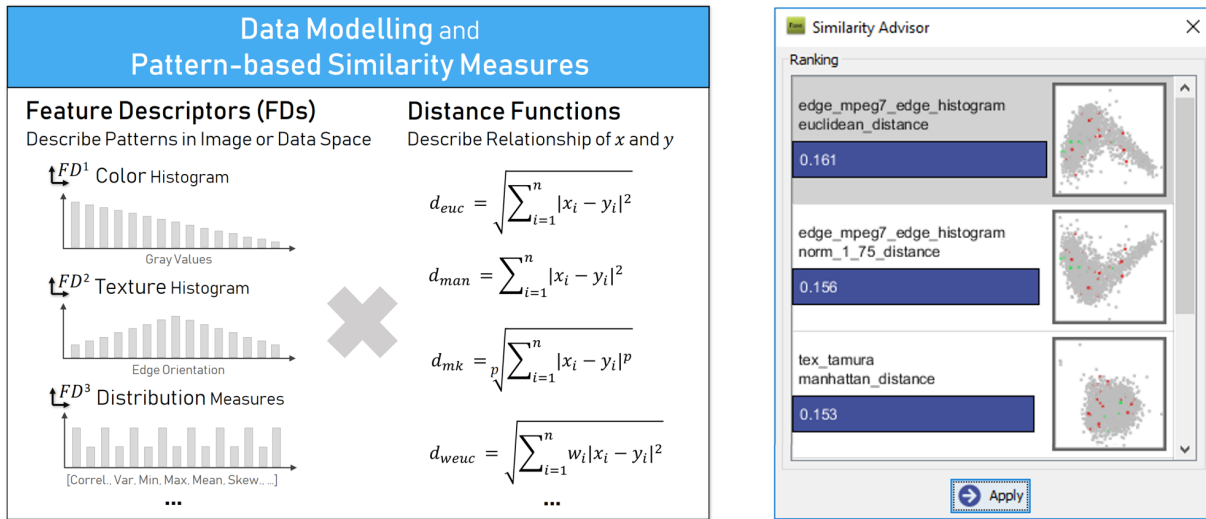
Data Modelling and
Pattern-based Similarity Measures

Feature Descriptors (FDs)
Describe Patterns in Image or Data Space

$FD^1$ Color Histogram

Gray Values

$FD^2$ Texture Histogram

Edge Orientation

$FD^3$ Distribution Measures

[Correl., Var, Min, Max, Mean, Skew., ...]

...

Distance Functions
Describe Relationship of $x$ and $y$

$d_{euc} = \sqrt{\sum_{i=1}^{n} |x_i - y_i|^2}$

$d_{man} = \sum_{i=1}^{n} |x_i - y_i|^2$

$d_{mk} = \sqrt[p]{\sum_{i=1}^{n} |x_i - y_i|^p}$

$d_{weuc} = \sqrt{\sum_{i=1}^{n} w_i |x_i - y_i|^2}$

...

Similarity Advisor

Ranking

edge_mpeg7_edge_histogram
euclidean_distance
0.161

edge_mpeg7_edge_histogram
norm_1_75_distance
0.156

tex_tamura
manhattan_distance
0.153

Apply